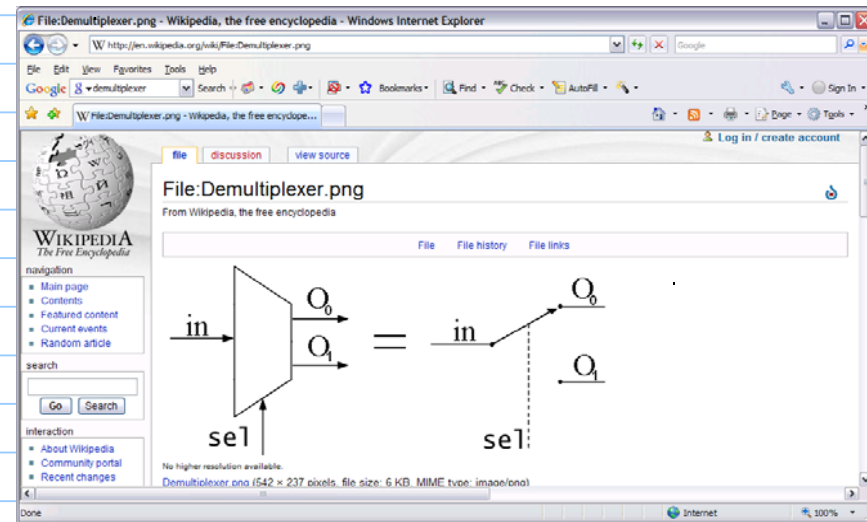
File:Demultiplexer.png - Wikipedia, the free encyclopedia - Windows Internet Explorer

http://en.wikipedia.org/wiki/File:Demultiplexer.png

Google

File Edit View Favorites Tools Help

Google demultiplexer Search Bookmarks Find Check AutoFill Sign In

File:Demultiplexer.png - Wikipedia, the free encyclope...

Page Tools

Log in / create account

file discussion view source

File:Demultiplexer.png

From Wikipedia, the free encyclopedia

File File history File links

WIKIPEDIA
The Free Encyclopedia

navigation
Main page
Contents
Featured content
Current events
Random article

search
Go Search

interaction
About Wikipedia
Community portal
Recent changes

in
$O_0$
$O_1$
=
in
$O_0$
$O_1$
sel
sel

No higher resolution available.

Demultiplexer.png (542 × 237 pixels, file size: 6 KB, MIME type: image/png)

Done Internet 100%